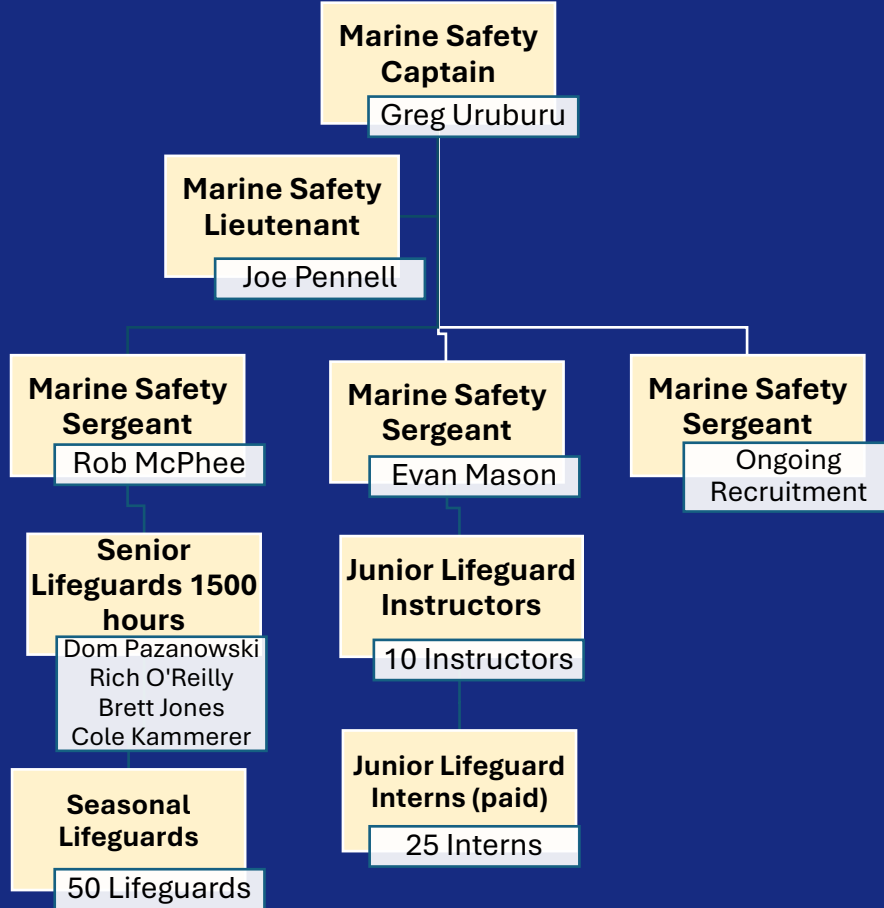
Marine Safety Captain
Greg Uruburu

Marine Safety Lieutenant
Joe Pennell

Marine Safety Sergeant
Rob McPhee

Marine Safety Sergeant
Evan Mason

Marine Safety Sergeant
Ongoing Recruitment

Senior Lifeguards 1500 hours
Dom Pazanowski
Rich O'Reilly
Brett Jones
Cole Kammerer

Junior Lifeguard Instructors
10 Instructors

Seasonal Lifeguards
50 Lifeguards

Junior Lifeguard Interns (paid)
25 Interns